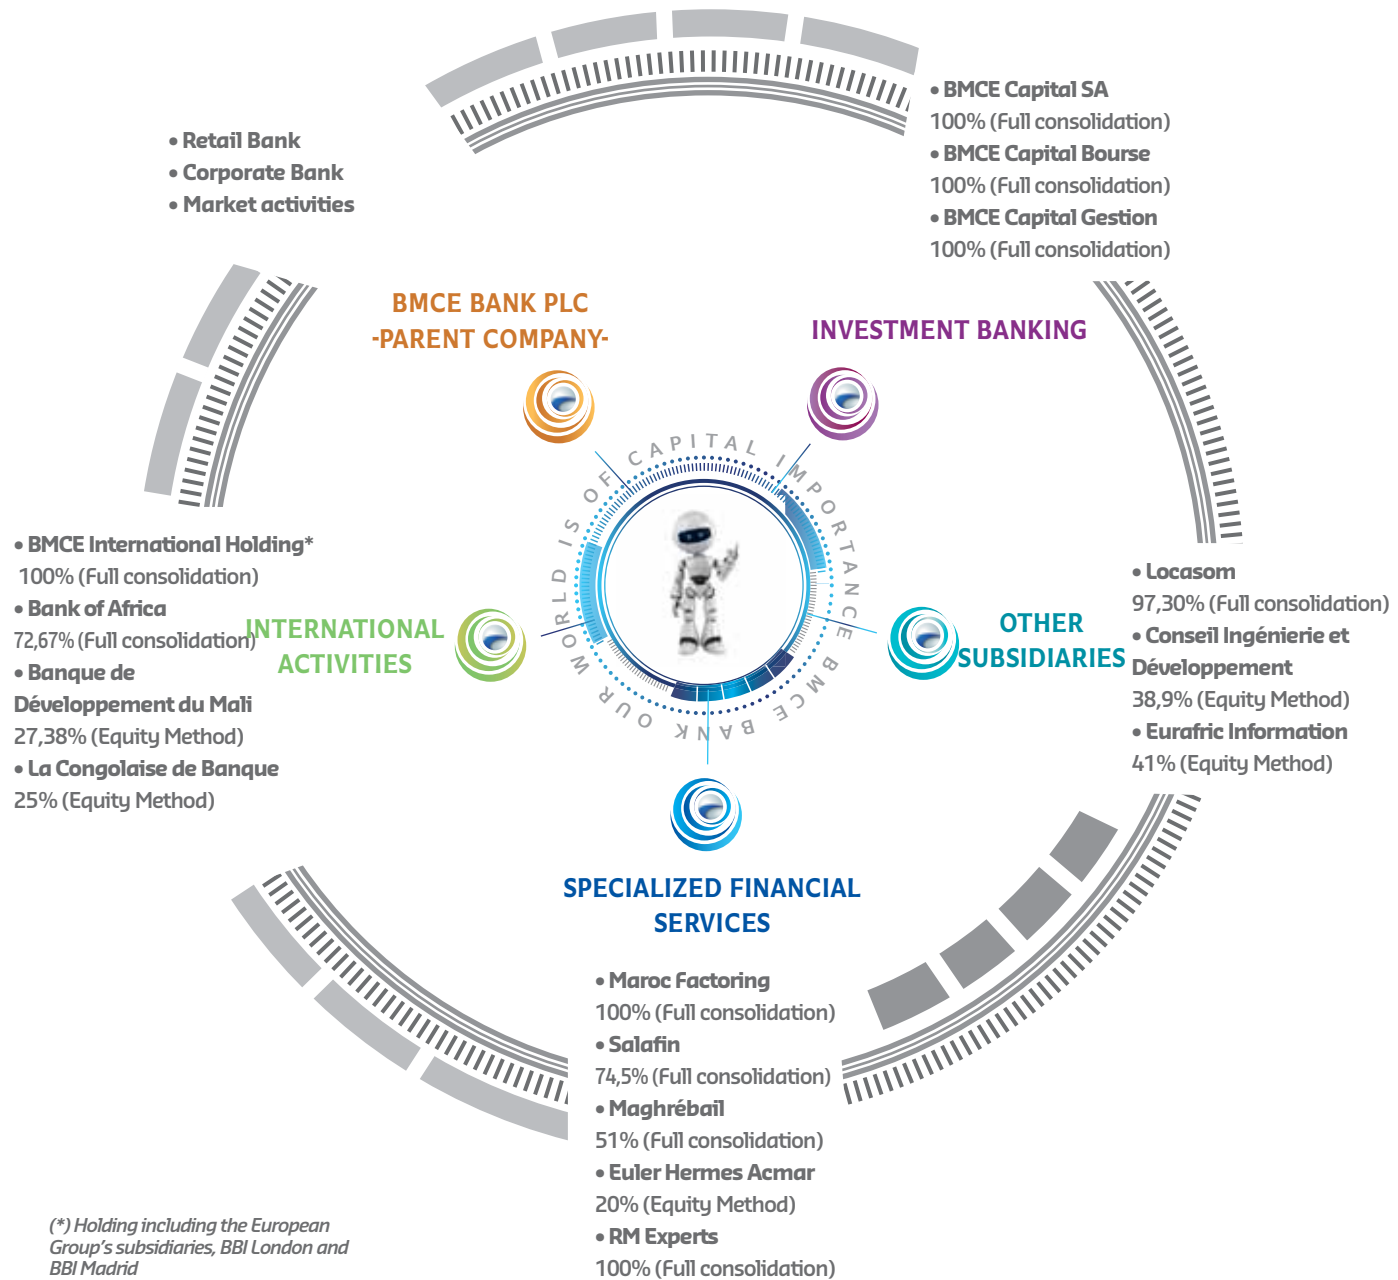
• Retail Bank
• Corporate Bank
• Market activities

• BMCE Capital SA
100% (Full consolidation)
• BMCE Capital Bourse
100% (Full consolidation)
• BMCE Capital Gestion
100% (Full consolidation)

BMCE BANK PLC
-PARENT COMPANY-

INVESTMENT BANKING

CAPITAL IMPORTANCE BMCE BANK OUR WORLD IS OF

• BMCE International Holding*
100% (Full consolidation)
• Bank of Africa
72,67% (Full consolidation)
• Banque de Développement du Mali
27,38% (Equity Method)
• La Congolaise de Banque
25% (Equity Method)

INTERNATIONAL ACTIVITIES

OTHER SUBSIDIARIES

• Locasom
97,30% (Full consolidation)
• Conseil Ingénierie et Développement
38,9% (Equity Method)
• Eurafric Information
41% (Equity Method)

SPECIALIZED FINANCIAL SERVICES

• Maroc Factoring
100% (Full consolidation)
• Salafin
74,5% (Full consolidation)
• Maghrébail
51% (Full consolidation)
• Euler Hermes Acmar
20% (Equity Method)
• RM Experts
100% (Full consolidation)

(*) Holding including the European Group's subsidiaries, BBI London and BBI Madrid